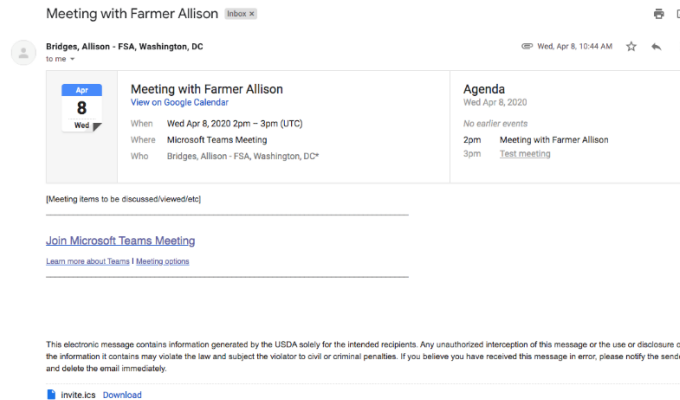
Meeting with Farmer Allison Inbox ×

Bridges, Allison - FSA, Washington, DC
to me

Wed, Apr 8, 10:44 AM

Apr
8
Wed

Meeting with Farmer Allison
View on Google Calendar

When Wed Apr 8, 2020 2pm – 3pm (UTC)
Where Microsoft Teams Meeting
Who Bridges, Allison - FSA, Washington, DC*

Agenda
Wed Apr 8, 2020

No earlier events
2pm Meeting with Farmer Allison
3pm Test meeting

[Meeting items to be discussed/viewed/etc]

Join Microsoft Teams Meeting

Learn more about Teams | Meeting options

This electronic message contains information generated by the USDA solely for the intended recipients. Any unauthorized interception of this message or the use or disclosure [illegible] the information it contains may violate the law and subject the violator to civil or criminal penalties. If you believe you have received this message in error, please notify the send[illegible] and delete the email immediately.

invite.ics Download